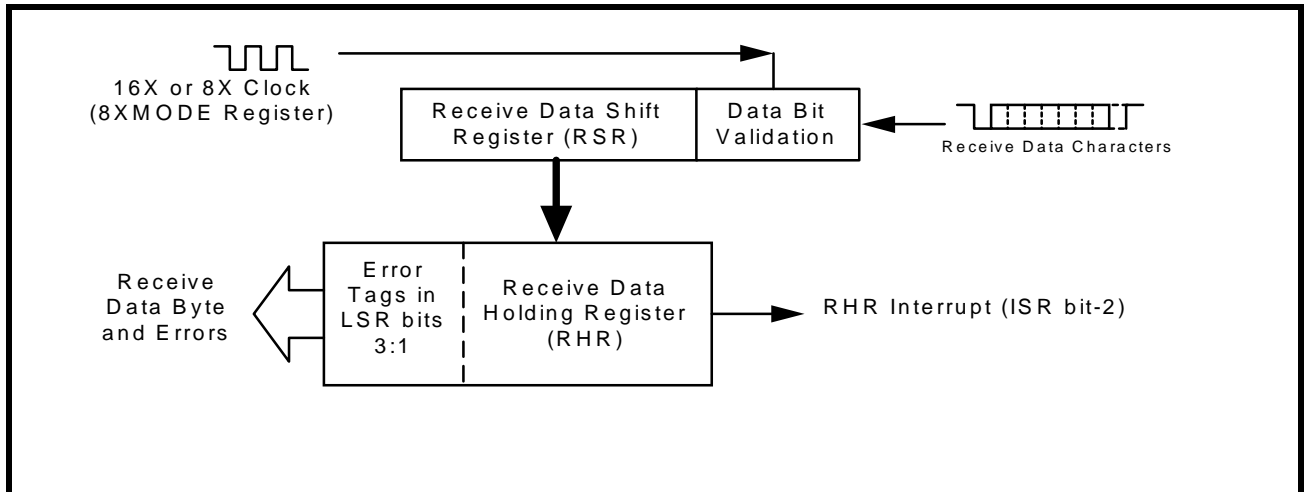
16X or 8X Clock
(8XMODE Register)

Receive Data Shift Register (RSR)

Data Bit Validation

Receive Data Characters

Receive Data Byte and Errors

Error Tags in LSR bits 3:1

Receive Data Holding Register (RHR)

RHR Interrupt (ISR bit-2)